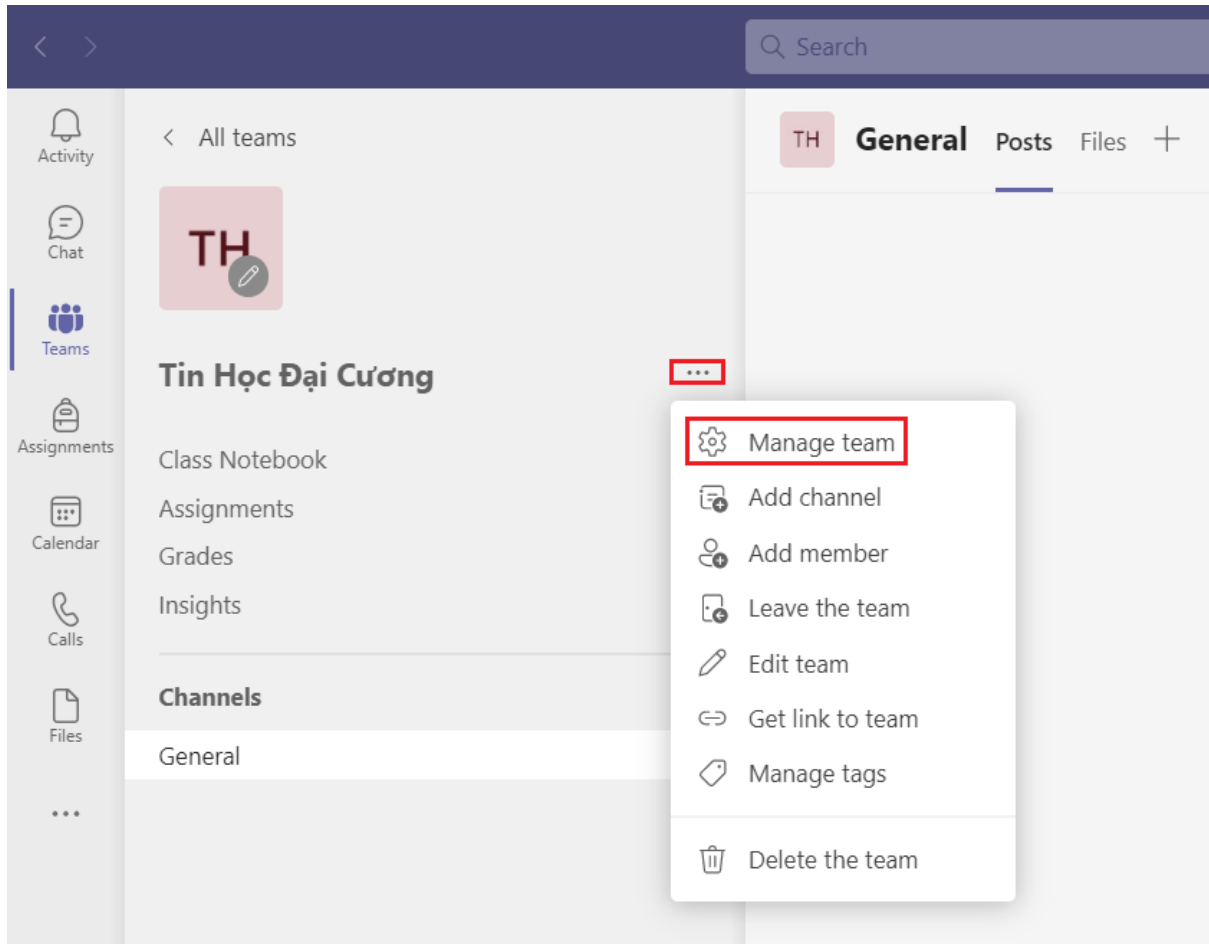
< >

Search

Activity

Chat

Teams

Assignments

Calendar

Calls

Files

...

< All teams

TH

Tin Học Đại Cương ...

Class Notebook

Assignments

Grades

Insights

Channels

General

TH General Posts Files +

Manage team

Add channel

Add member

Leave the team

Edit team

Get link to team

Manage tags

Delete the team